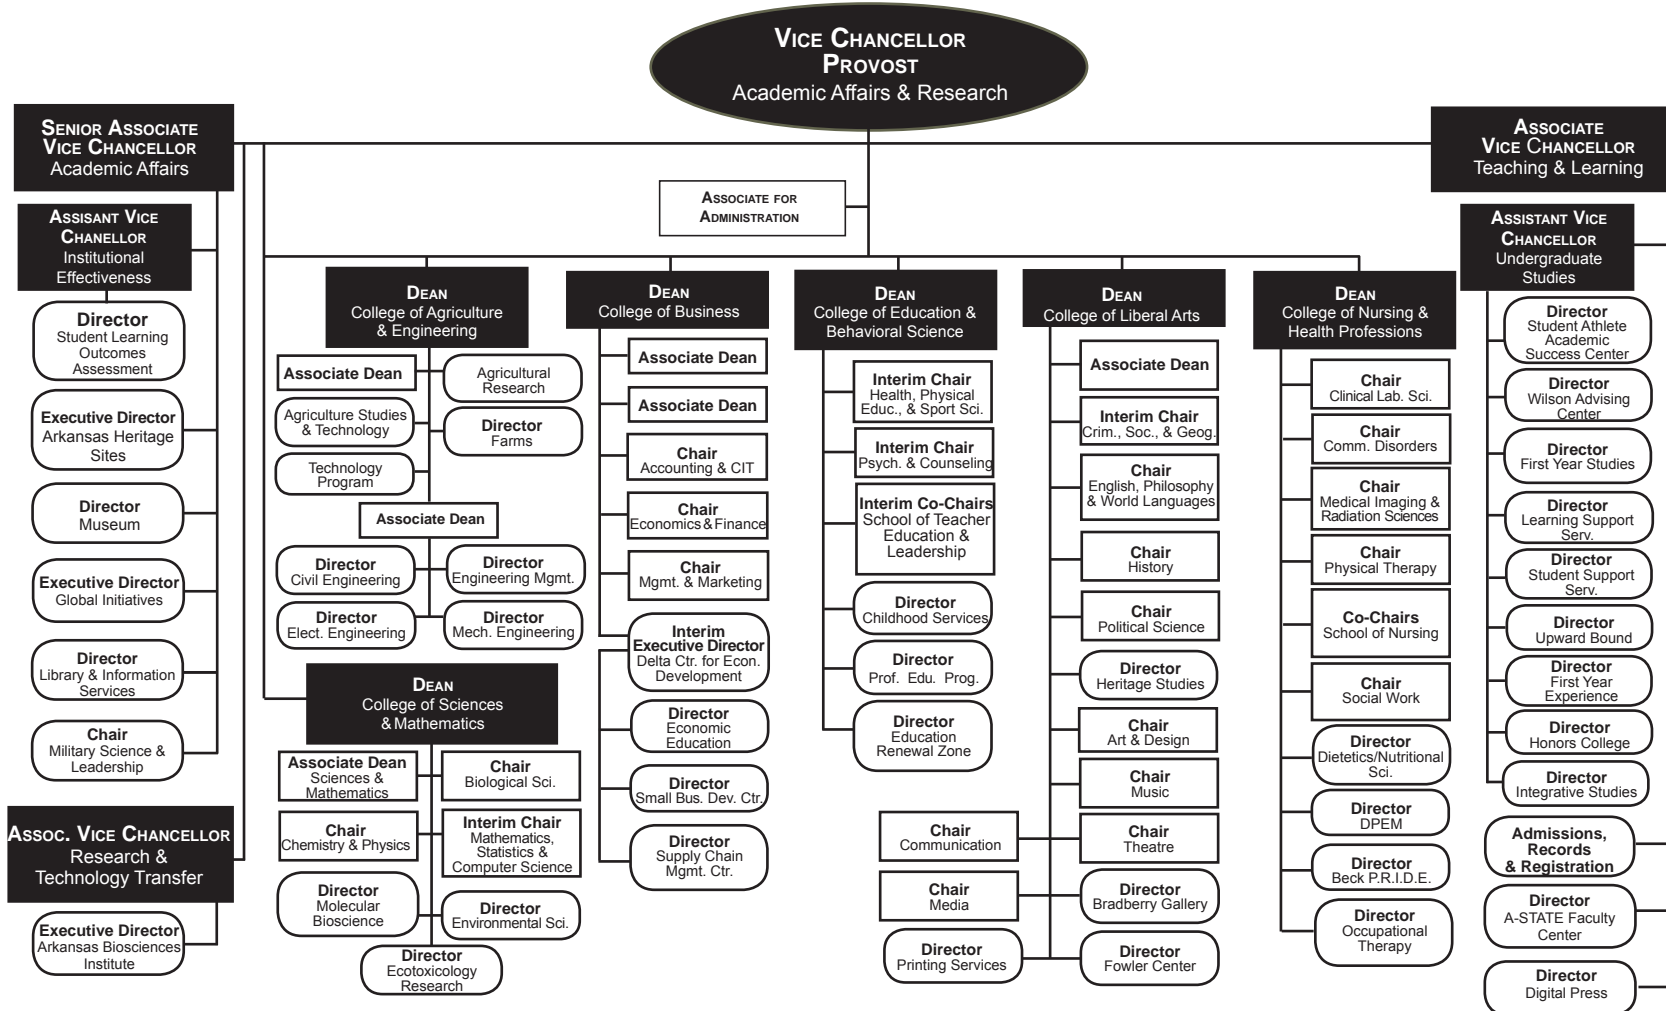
VICE CHANCELLOR
PROVOST
Academic Affairs & Research

SENIOR ASSOCIATE VICE CHANCELLOR
Academic Affairs

ASSISANT VICE CHANELLOR
Institutional Effectiveness

Director
Student Learning Outcomes Assessment

Executive Director
Arkansas Heritage Sites

Director
Museum

Executive Director
Global Initiatives

Director
Library & Information Services

Chair
Military Science & Leadership

ASSOC. VICE CHANCELLOR
Research & Technology Transfer

Executive Director
Arkansas Biosciences Institute

ASSOCIATE FOR ADMINISTRATION

DEAN
College of Agriculture & Engineering

Associate Dean

Agricultural Research

Agriculture Studies & Technology

Director
Farms

Technology Program

Associate Dean

Director
Civil Engineering

Director
Engineering Mgmt.

Director
Elect. Engineering

Director
Mech. Engineering

DEAN
College of Sciences & Mathematics

Associate Dean
Sciences & Mathematics

Chair
Biological Sci.

Chair
Chemistry & Physics

Interim Chair
Mathematics, Statistics & Computer Science

Director
Molecular Bioscience

Director
Environmental Sci.

Director
Ecotoxicology Research

DEAN
College of Business

Associate Dean

Associate Dean

Chair
Accounting & CIT

Chair
Economics & Finance

Chair
Mgmt. & Marketing

Interim Executive Director
Delta Ctr. for Econ. Development

Director
Economic Education

Director
Small Bus. Dev. Ctr.

Director
Supply Chain Mgmt. Ctr.

DEAN
College of Education & Behavioral Science

Interim Chair
Health, Physical Educ., & Sport Sci.

Interim Chair
Psych. & Counseling

Interim Co-Chairs
School of Teacher Education & Leadership

Director
Childhood Services

Director
Prof. Edu. Prog.

Director
Education Renewal Zone

DEAN
College of Liberal Arts

Associate Dean

Interim Chair
Crim., Soc., & Geog.

Chair
English, Philosophy & World Languages

Chair
History

Chair
Political Science

Director
Heritage Studies

Chair
Art & Design

Chair
Music

Chair
Theatre

Director
Bradberry Gallery

Director
Fowler Center

Chair
Communication

Chair
Media

Director
Printing Services

DEAN
College of Nursing & Health Professions

Chair
Clinical Lab. Sci.

Chair
Comm. Disorders

Chair
Medical Imaging & Radiation Sciences

Chair
Physical Therapy

Co-Chairs
School of Nursing

Chair
Social Work

Director
Dietetics/Nutritional Sci.

Director
DPEM

Director
Beck P.R.I.D.E.

Director
Occupational Therapy

ASSOCIATE VICE CHANCELLOR
Teaching & Learning

ASSISTANT VICE CHANCELLOR
Undergraduate Studies

Director
Student Athlete Academic Success Center

Director
Wilson Advising Center

Director
First Year Studies

Director
Learning Support Serv.

Director
Student Support Serv.

Director
Upward Bound

Director
First Year Experience

Director
Honors College

Director
Integrative Studies

Admissions, Records & Registration

Director
A-STATE Faculty Center

Director
Digital Press